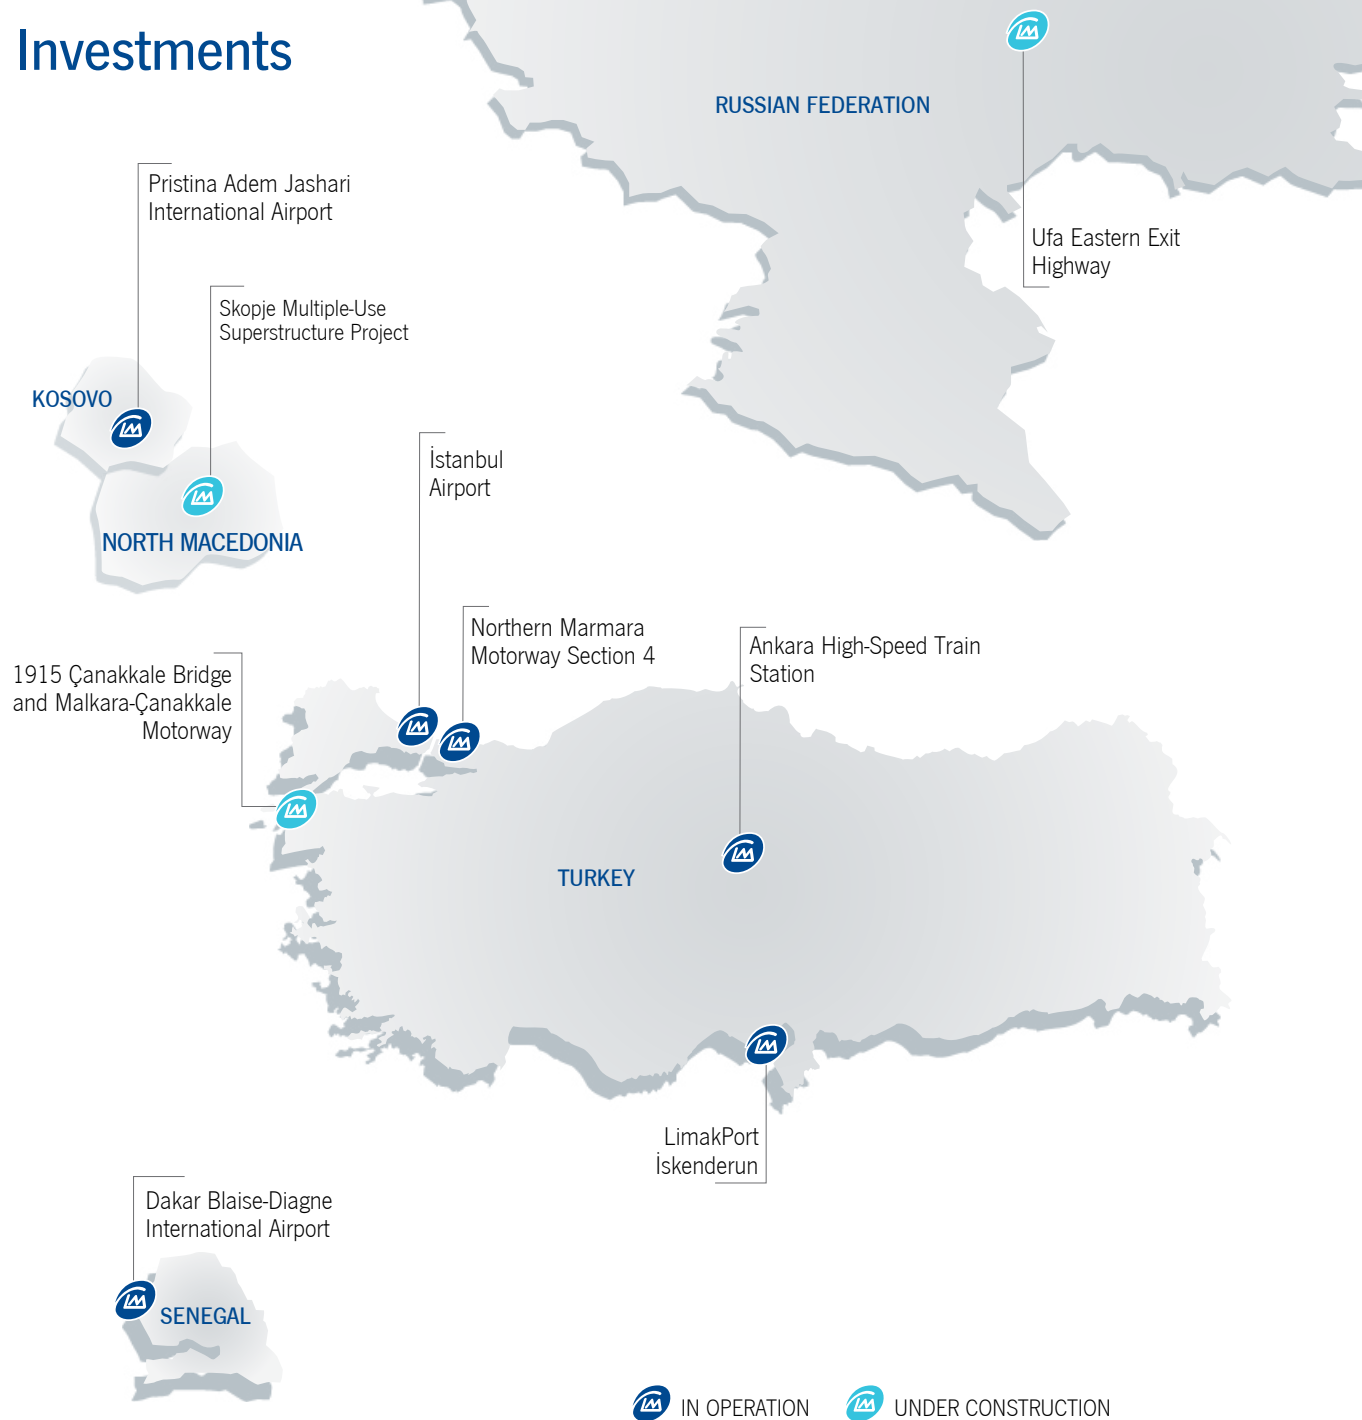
Investments

RUSSIAN FEDERATION

Ufa Eastern Exit Highway

Pristina Adem Jashari International Airport

Skopje Multiple-Use Superstructure Project

KOSOVO

NORTH MACEDONIA

İstanbul Airport

Northern Marmara Motorway Section 4

Ankara High-Speed Train Station

1915 Çanakkale Bridge and Malkara-Çanakkale Motorway

TURKEY

LimakPort İskenderun

Dakar Blaise-Diagne International Airport

SENEGAL

IN OPERATION UNDER CONSTRUCTION